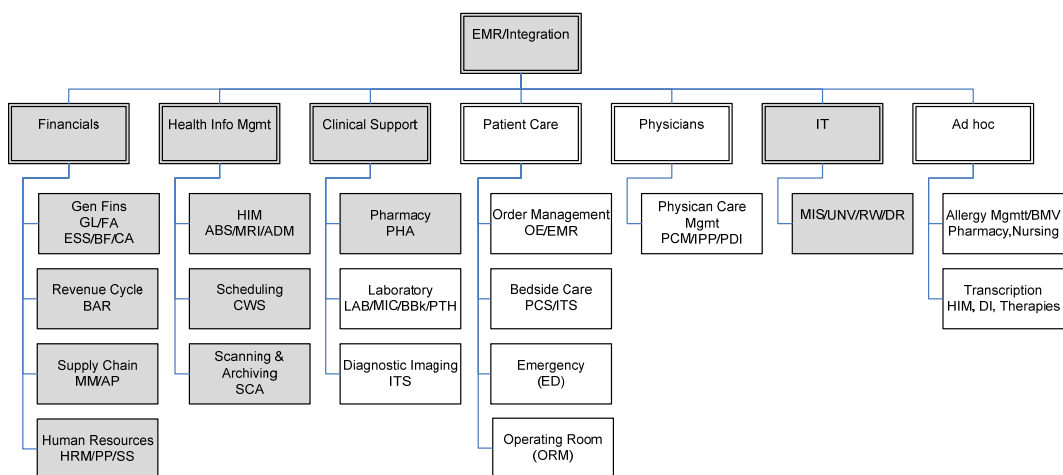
EMR/Integration

Financials

Gen Fins
GL/FA
ESS/BF/CA

Revenue Cycle
BAR

Supply Chain
MM/AP

Human Resources
HRM/PP/SS

Health Info Mgmt

HIM
ABS/MRI/ADM

Scheduling
CWS

Scanning & Archiving
SCA

Clinical Support

Pharmacy
PHA

Laboratory
LAB/MIC/BBk/PTH

Diagnostic Imaging
ITS

Patient Care

Order Management
OE/EMR

Bedside Care
PCS/ITS

Emergency
(ED)

Operating Room
(ORM)

Physicians

Physican Care
Mgmt
PCM/IPP/PDI

IT

MIS/UNV/RW/DR

Ad hoc

Allergy Mgmtt/BMV
Pharmacy,Nursing

Transcription
HIM, DI, Therapies